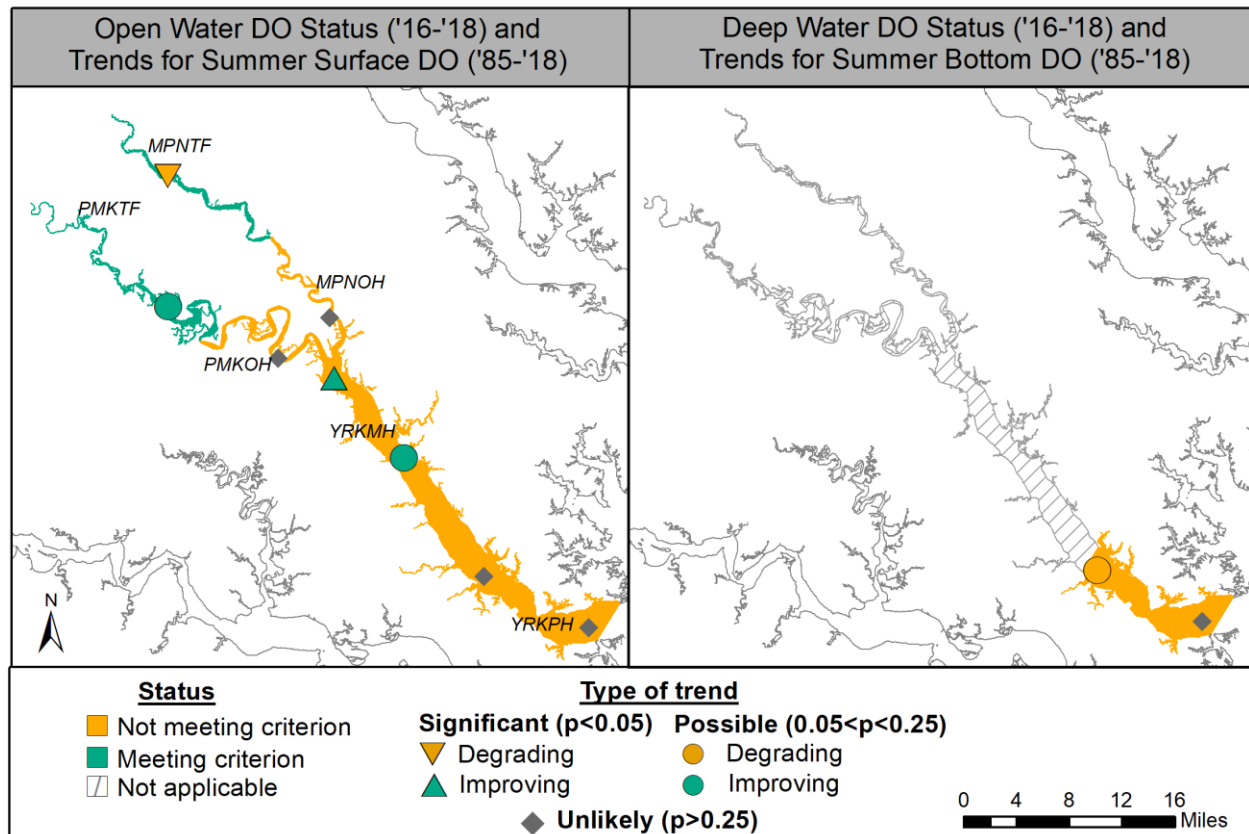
Open Water DO Status ('16-'18) and Trends for Summer Surface DO ('85-'18)

Deep Water DO Status ('16-'18) and Trends for Summer Bottom DO ('85-'18)

MPNTF

PMKTF

MPNOH

PMKOH

YRKMH

YRKPH

N

Status
Not meeting criterion
Meeting criterion
Not applicable

Type of trend
Significant (p<0.05)
Degrading
Improving
Possible (0.05<p<0.25)
Degrading
Improving
Unlikely (p>0.25)

0 4 8 12 16 Miles